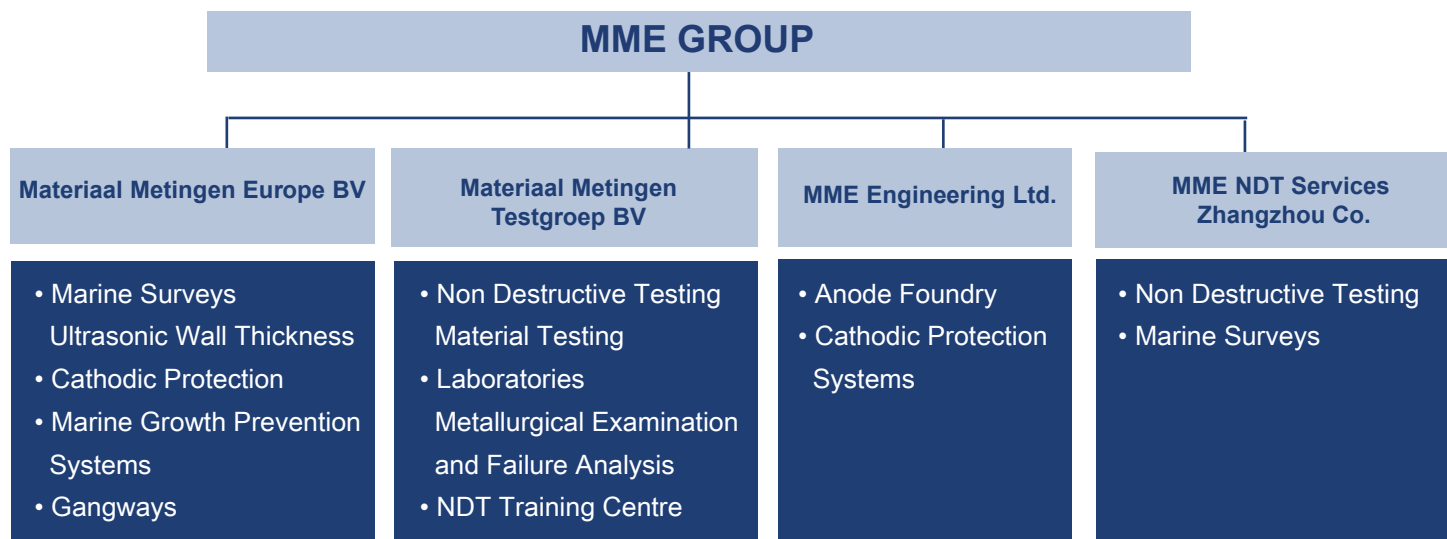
MME GROUP

Materiaal Metingen Europe BV

• Marine Surveys
Ultrasonic Wall Thickness
• Cathodic Protection
• Marine Growth Prevention Systems
• Gangways

Materiaal Metingen Testgroep BV

• Non Destructive Testing
Material Testing
• Laboratories
Metallurgical Examination and Failure Analysis
• NDT Training Centre

MME Engineering Ltd.

• Anode Foundry
• Cathodic Protection Systems

MME NDT Services Zhangzhou Co.

• Non Destructive Testing
• Marine Surveys